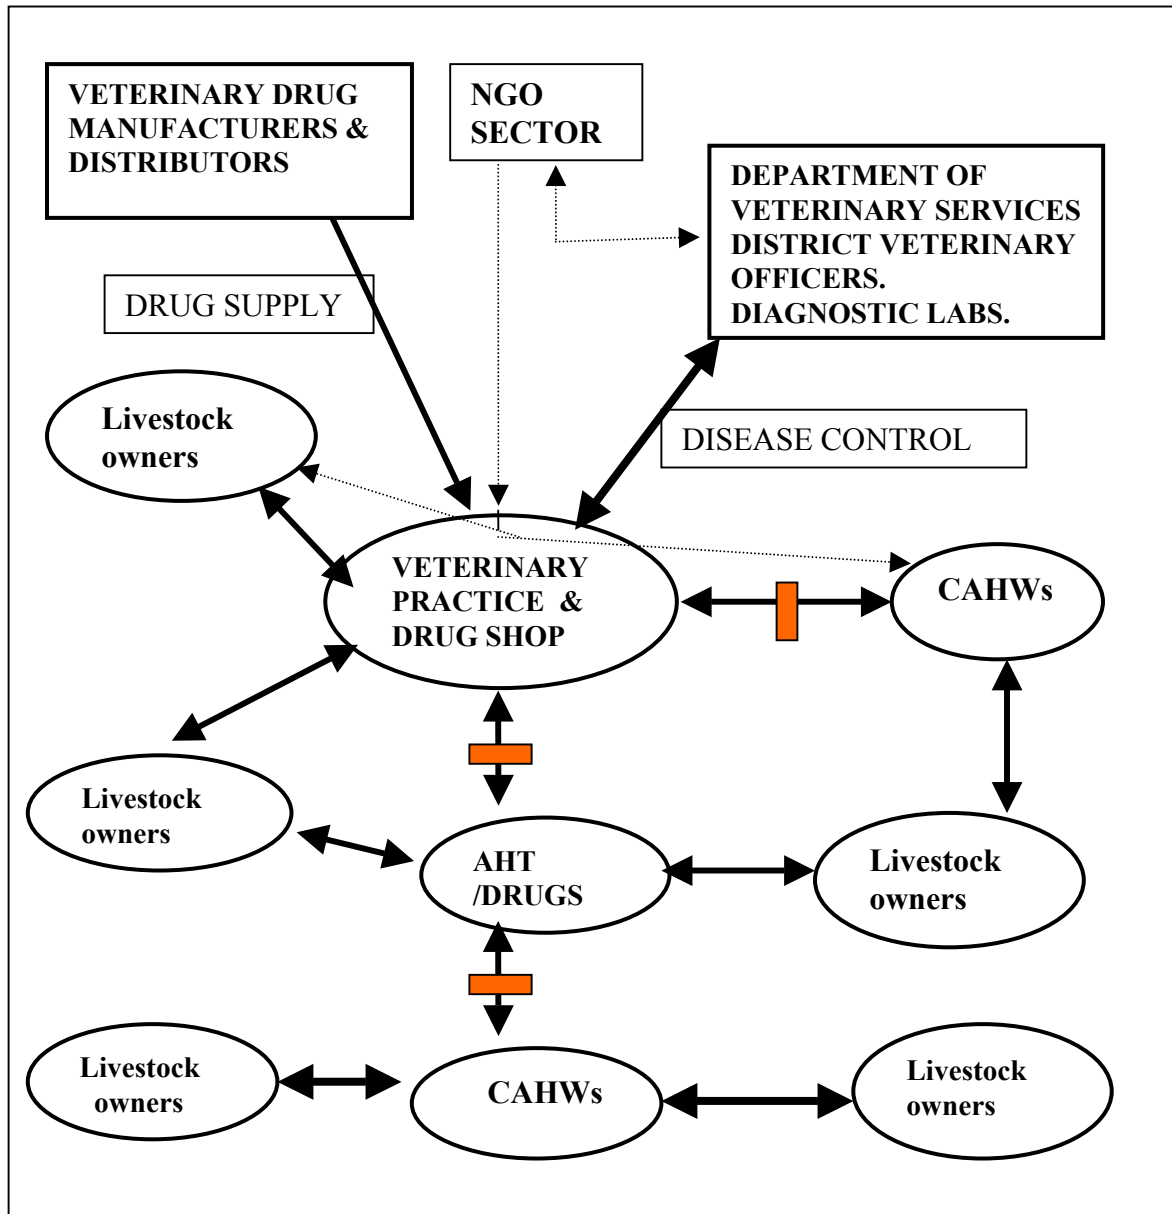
VETERINARY DRUG MANUFACTURERS & DISTRIBUTORS

NGO SECTOR

DEPARTMENT OF VETERINARY SERVICES DISTRICT VETERINARY OFFICERS. DIAGNOSTIC LABS.

DRUG SUPPLY

Livestock owners

DISEASE CONTROL

VETERINARY PRACTICE & DRUG SHOP

CAHWs

Livestock owners

AHT /DRUGS

Livestock owners

Livestock owners

CAHWs

Livestock owners